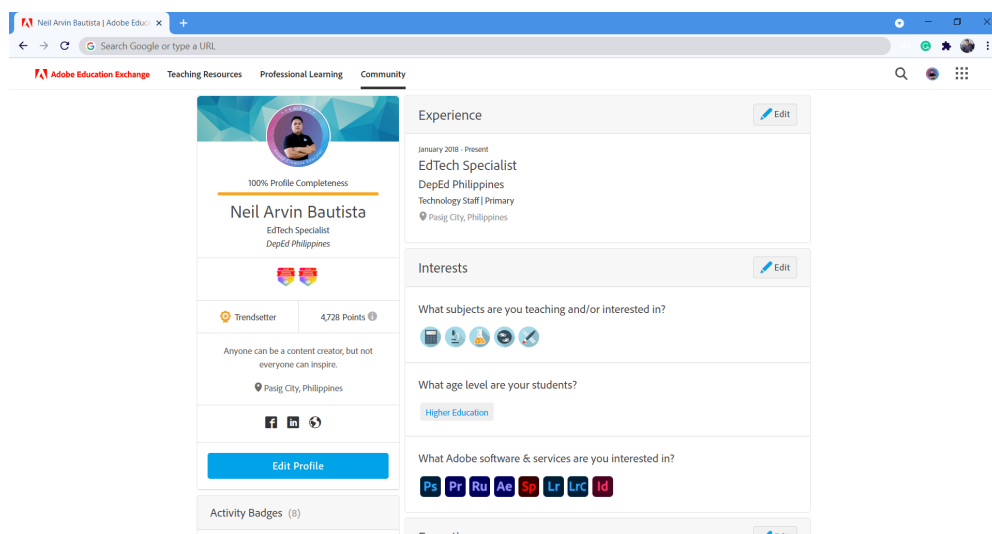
Neil Arvin Bautista | Adobe Educa ×
+
Search Google or type a URL

Adobe Education Exchange
Teaching Resources
Professional Learning
Community

100% Profile Completeness
Neil Arvin Bautista
EdTech Specialist
DepEd Philippines

Trendsetter
4,728 Points

Anyone can be a content creator, but not everyone can inspire.

Pasig City, Philippines

Edit Profile

Activity Badges (8)

Experience
Edit
January 2018 - Present
EdTech Specialist
DepEd Philippines
Technology Staff | Primary
Pasig City, Philippines

Interests
Edit
What subjects are you teaching and/or interested in?

What age level are your students?
Higher Education

What Adobe software & services are you interested in?
Ps Pr Ru Ae Sp Lr LrC Id